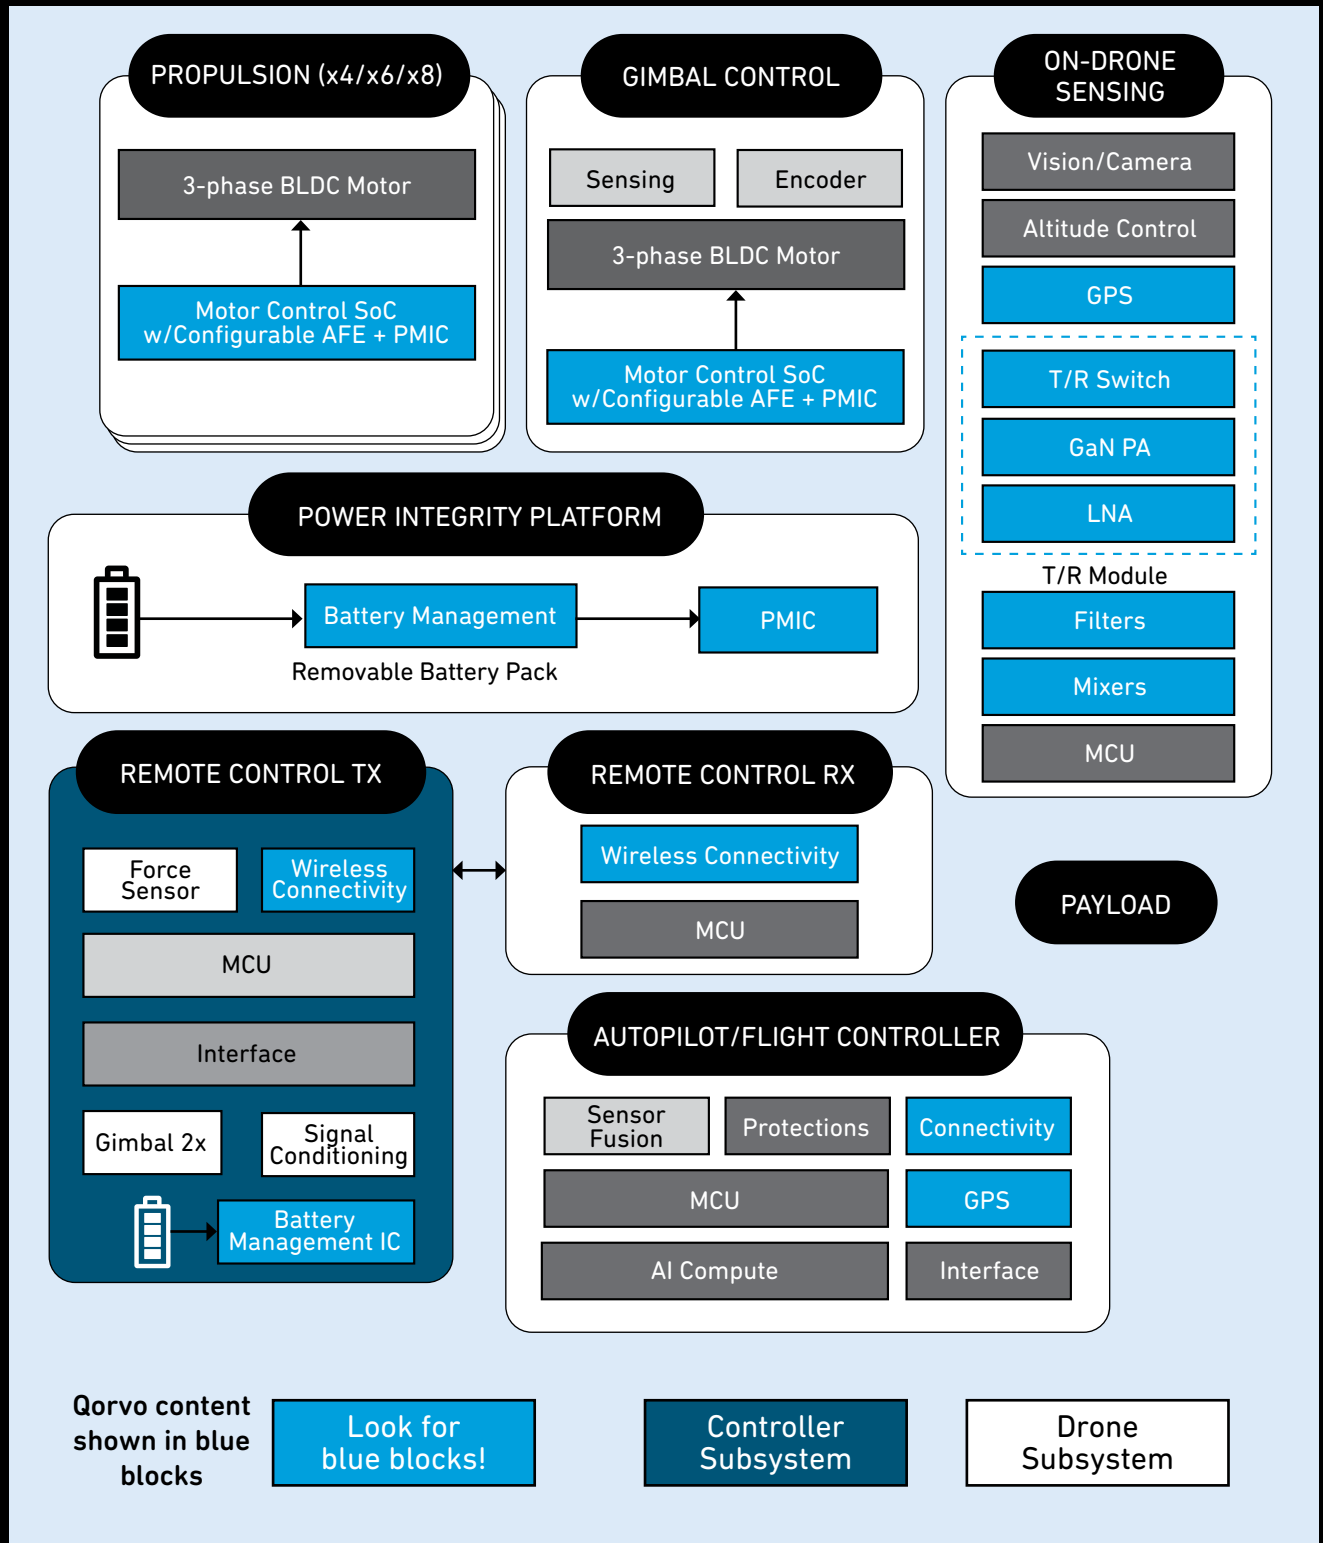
PROPULSION (x4/x6/x8)

3-phase BLDC Motor

Motor Control SoC w/Configurable AFE + PMIC

GIMBAL CONTROL

Sensing

Encoder

3-phase BLDC Motor

Motor Control SoC w/Configurable AFE + PMIC

ON-DRONE SENSING

Vision/Camera

Altitude Control

GPS

T/R Switch

GaN PA

LNA

T/R Module

Filters

Mixers

MCU

POWER INTEGRITY PLATFORM

Battery Management

PMIC

Removable Battery Pack

REMOTE CONTROL TX

Force Sensor

Wireless Connectivity

MCU

Interface

Gimbal 2x

Signal Conditioning

Battery Management IC

REMOTE CONTROL RX

Wireless Connectivity

MCU

PAYLOAD

AUTOPILOT/FLIGHT CONTROLLER

Sensor Fusion

Protections

Connectivity

MCU

GPS

AI Compute

Interface

Qorvo content shown in blue blocks

Look for blue blocks!

Controller Subsystem

Drone Subsystem